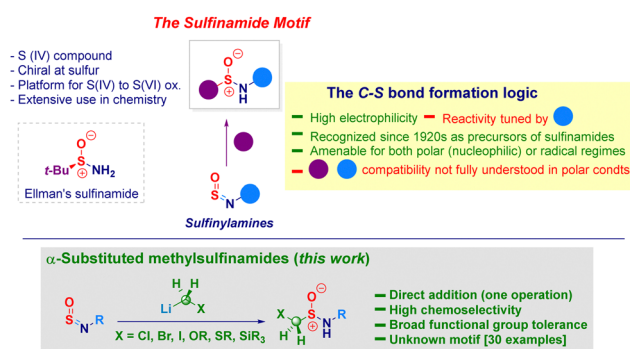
The Sulfinamide Motif

- S (IV) compound
- Chiral at sulfur
- Platform for S(IV) to S(VI) ox.
- Extensive use in chemistry

O
S
N
H

$t$-Bu S NH$_2$
Ellman's sulfinamide

O
S
N

Sulfinylamines

The C-S bond formation logic

High electrophilicity – Reactivity tuned by
Recognized since 1920s as precursors of sulfinamides
Amenable for both polar (nucleophilic) or radical regimes
compatibility not fully understood in polar conds

α-Substituted methylsulfinamides (this work)

O
S
N R

H H
Li X

X = Cl, Br, I, OR, SR, SiR$_3$

X O
S
N R
H H H

Direct addition (one operation)
High chemoselectivity
Broad functional group tolerance
Unknown motif [30 examples]